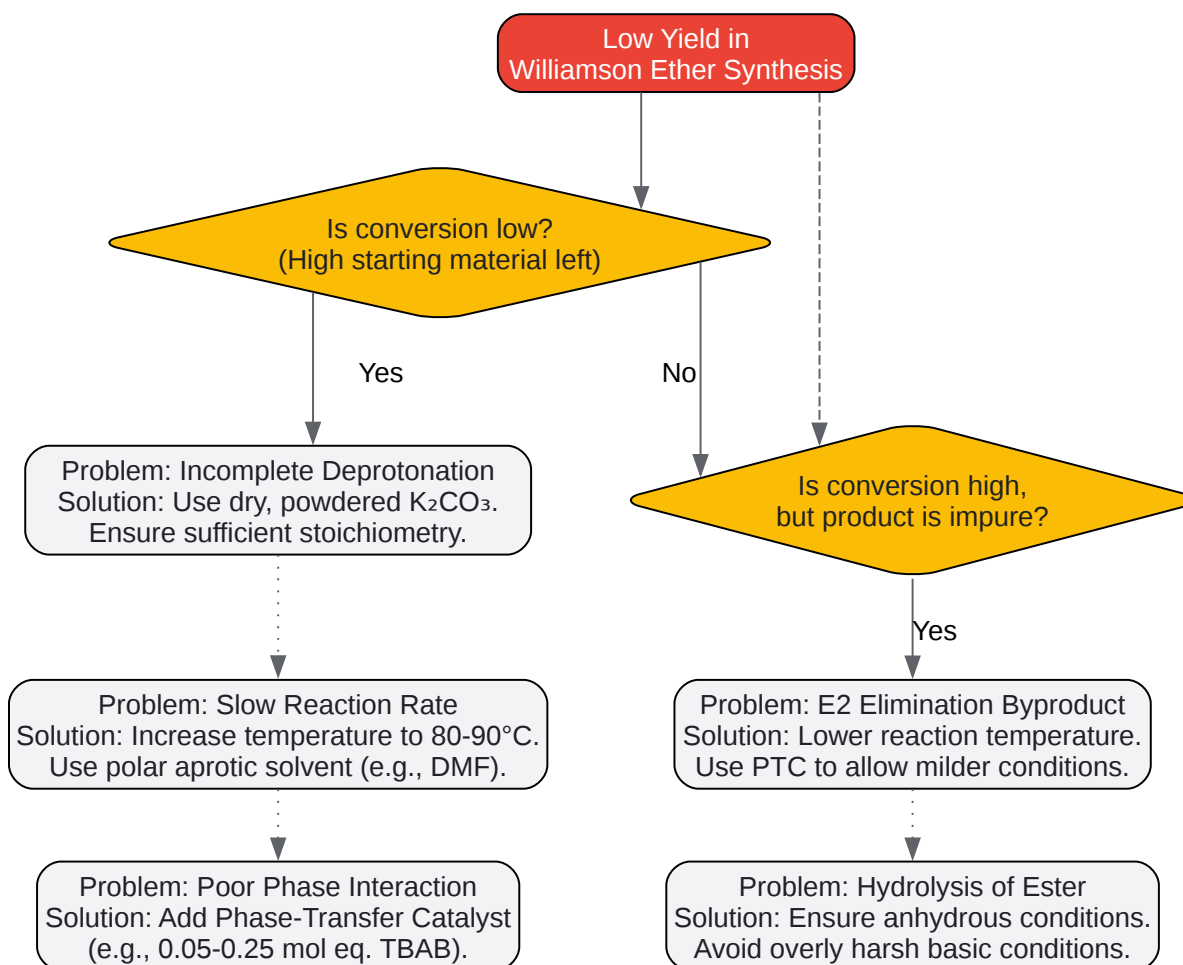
Low Yield in
Williamson Ether Synthesis

Is conversion low?
(High starting material left)

Yes

No

Problem: Incomplete Deprotonation
Solution: Use dry, powdered $K_2CO_3$.
Ensure sufficient stoichiometry.

Is conversion high,
but product is impure?

Yes

Problem: Slow Reaction Rate
Solution: Increase temperature to 80-90°C.
Use polar aprotic solvent (e.g., DMF).

Problem: E2 Elimination Byproduct
Solution: Lower reaction temperature.
Use PTC to allow milder conditions.

Problem: Poor Phase Interaction
Solution: Add Phase-Transfer Catalyst
(e.g., 0.05-0.25 mol eq. TBAB).

Problem: Hydrolysis of Ester
Solution: Ensure anhydrous conditions.
Avoid overly harsh basic conditions.